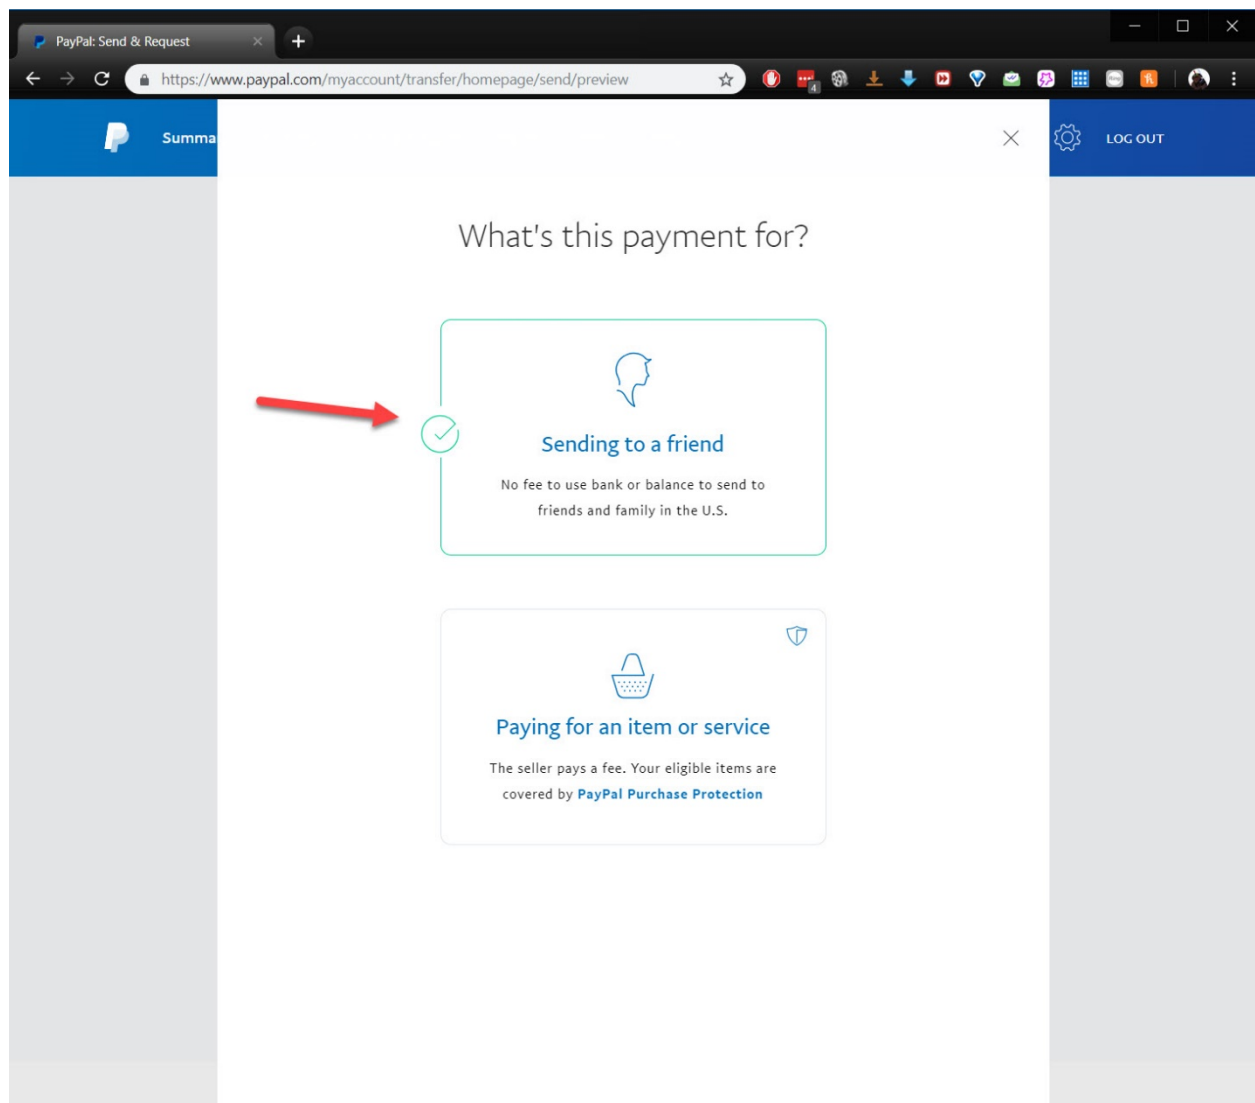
PayPal: Send & Request

https://www.paypal.com/myaccount/transfer/homepage/send/preview

Summa

LOG OUT

What's this payment for?

Sending to a friend

No fee to use bank or balance to send to friends and family in the U.S.

Paying for an item or service

The seller pays a fee. Your eligible items are covered by PayPal Purchase Protection